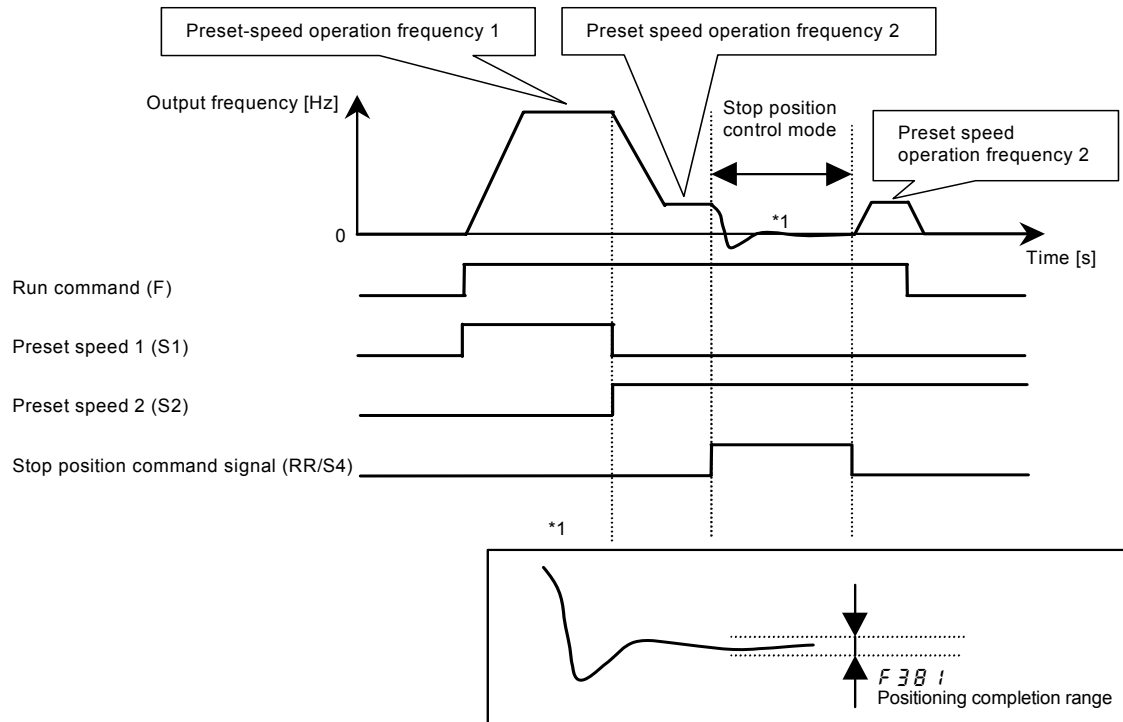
Preset-speed operation frequency 1

Preset speed operation frequency 2

Output frequency [Hz]

Stop position control mode

Preset speed operation frequency 2

*1

0

Time [s]

Run command (F)

Preset speed 1 (S1)

Preset speed 2 (S2)

Stop position command signal (RR/S4)

*1

F381
Positioning completion range